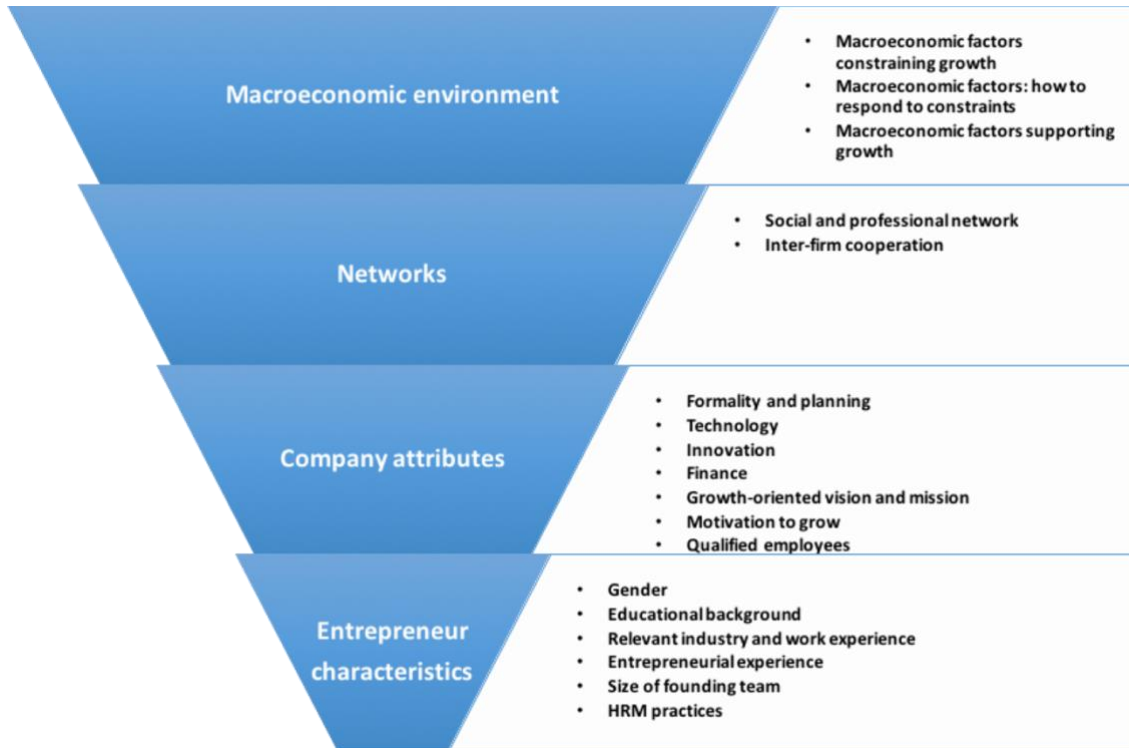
Macroeconomic environment

- Macroeconomic factors constraining growth
- Macroeconomic factors: how to respond to constraints
- Macroeconomic factors supporting growth

Networks

- Social and professional network
- Inter-firm cooperation

Company attributes

- Formality and planning
- Technology
- Innovation
- Finance
- Growth-oriented vision and mission
- Motivation to grow
- Qualified employees

Entrepreneur characteristics

- Gender
- Educational background
- Relevant industry and work experience
- Entrepreneurial experience
- Size of founding team
- HRM practices